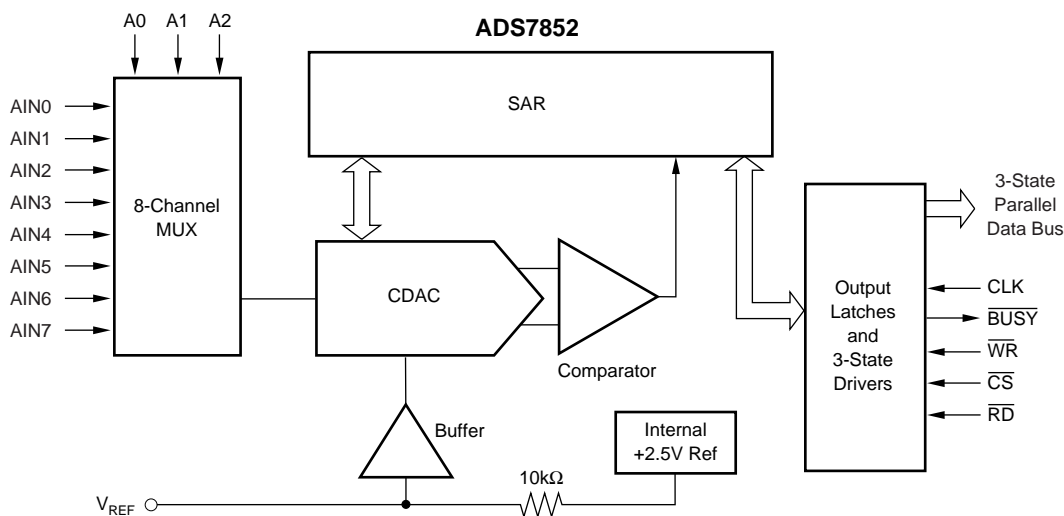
A0 A1 A2

ADS7852

AIN0
AIN1
AIN2
AIN3
AIN4
AIN5
AIN6
AIN7

8-Channel MUX

SAR

CDAC

Comparator

3-State Parallel Data Bus

Output Latches and 3-State Drivers

CLK
$\overline{BUSY}$
$\overline{WR}$
$\overline{CS}$
$\overline{RD}$

Buffer

Internal +2.5V Ref

10kΩ

$V_{REF}$